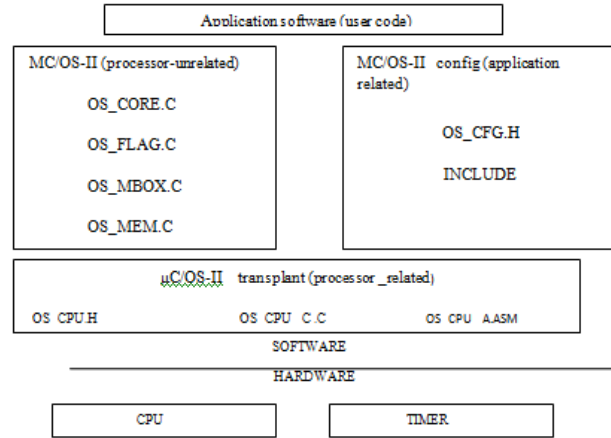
Application software (user code)

MC/OS-II (processor-unrelated)

OS_CORE.C

OS_FLAG.C

OS_MBOX.C

OS_MEM.C

MC/OS-II config (application related)

OS_CFG.H

INCLUDE

μC/OS-II transplant (processor _related)

OS CPU.H

OS CPU C.C

OS CPU A.ASM

SOFTWARE

HARDWARE

CPU

TIMER